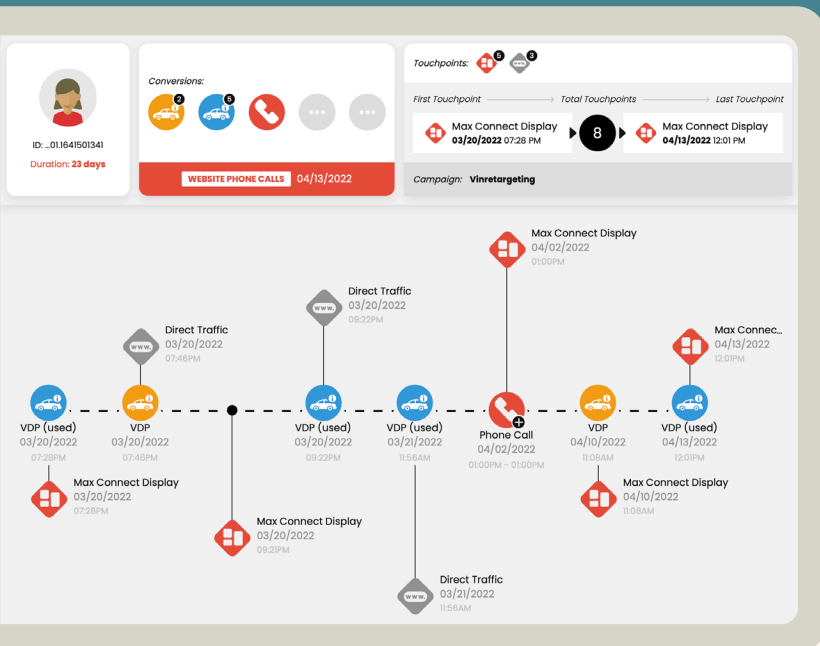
ID: ...01.1641501341
Duration: 23 days

Conversions:
2
5
WEBSITE PHONE CALLS 04/13/2022

Touchpoints: 5 3

First Touchpoint → Total Touchpoints → Last Touchpoint

Max Connect Display
03/20/2022 07:28 PM
8
Max Connect Display
04/13/2022 12:01 PM

Campaign: Vinretargeting

Max Connect Display
04/02/2022
01:00PM

Direct Traffic
03/20/2022
09:22PM

Direct Traffic
03/20/2022
07:46PM

Max Connec...
04/13/2022
12:01PM

VDP (used)
03/20/2022
07:28PM

VDP
03/20/2022
07:46PM

VDP (used)
03/20/2022
09:22PM

VDP (used)
03/21/2022
11:56AM

Phone Call
04/02/2022
01:00PM - 01:00PM

VDP
04/10/2022
11:08AM

VDP (used)
04/13/2022
12:01PM

Max Connect Display
03/20/2022
07:28PM

Max Connect Display
04/10/2022
11:08AM

Max Connect Display
03/20/2022
09:21PM

Direct Traffic
03/21/2022
11:56AM